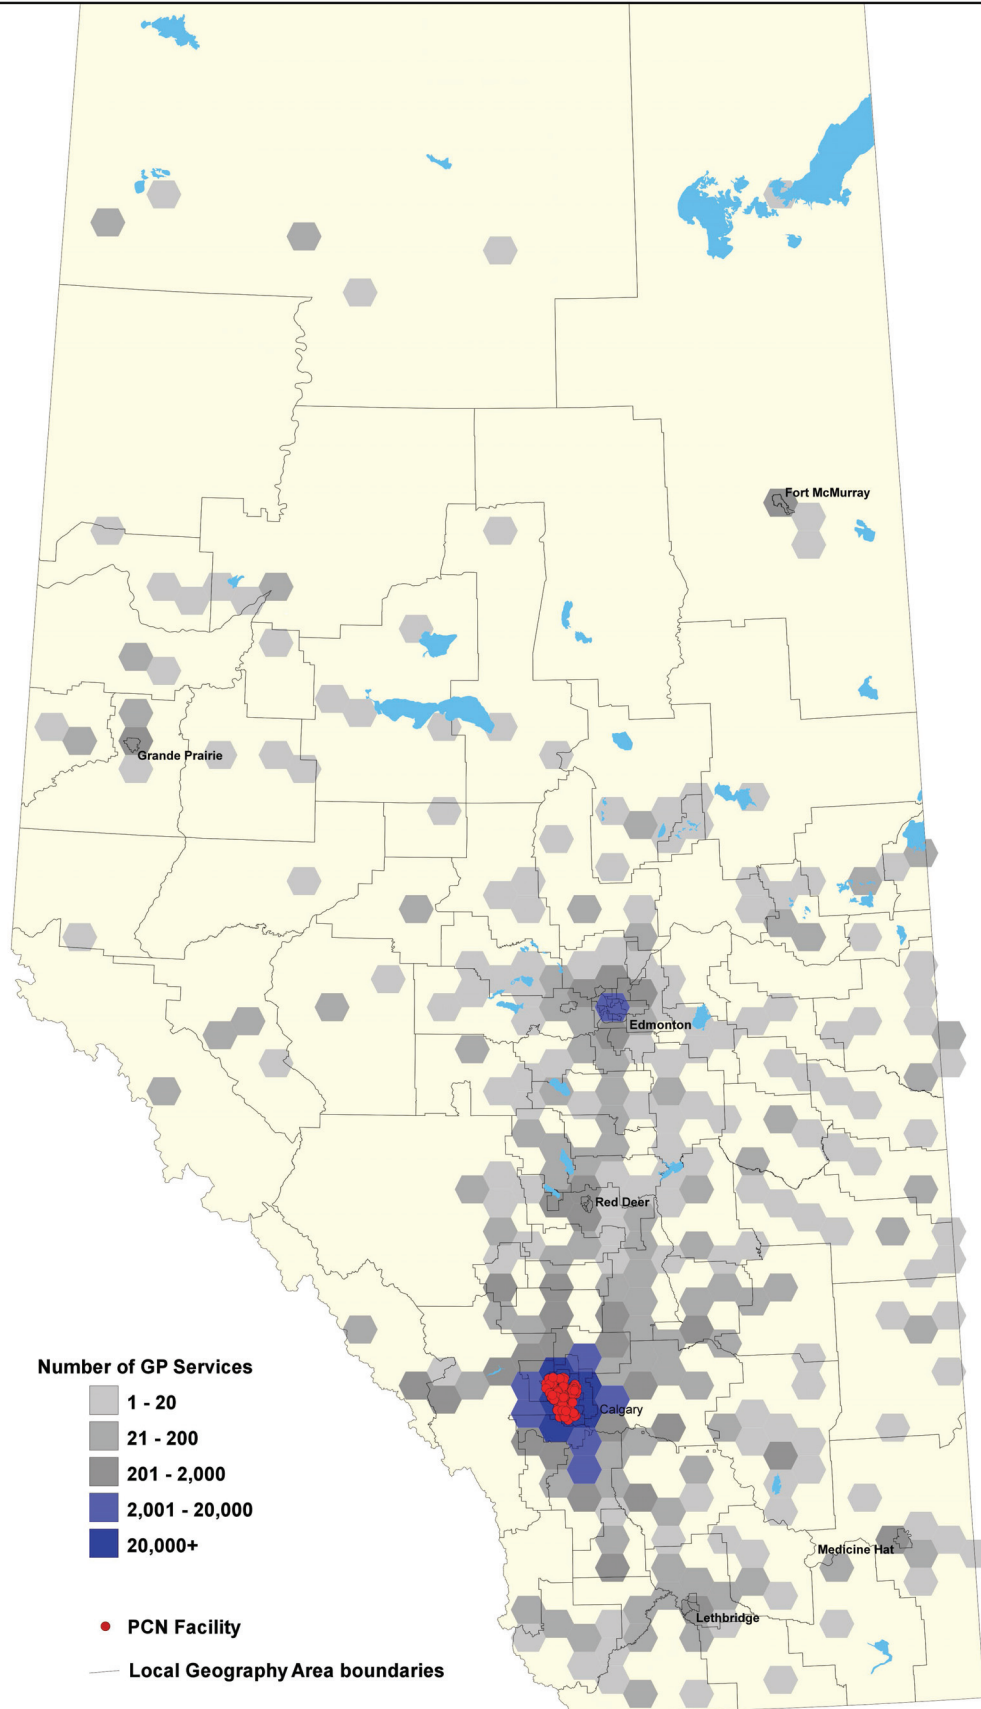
Fort McMurray

Grande Prairie

Edmonton

Red Deer

Calgary

Medicine Hat

Lethbridge

Number of GP Services
1 - 20
21 - 200
201 - 2,000
2,001 - 20,000
20,000+

PCN Facility

Local Geography Area boundaries